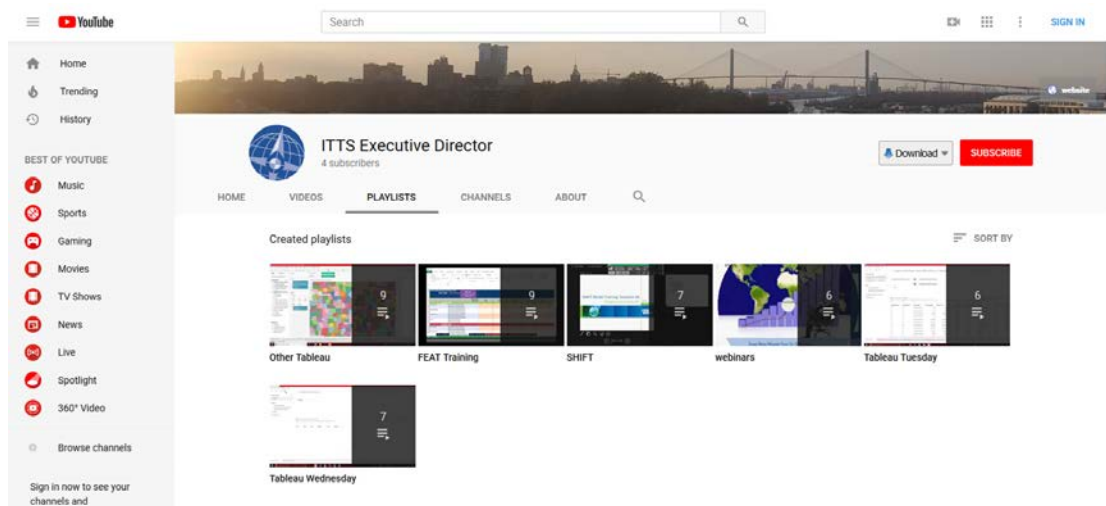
YouTube

Search

SIGN IN

Home
Trending
History

BEST OF YOUTUBE
Music
Sports
Gaming
Movies
TV Shows
News
Live
Spotlight
360° Video

Browse channels

Sign in now to see your channels and

website

ITTS Executive Director
4 subscribers

Download

SUBSCRIBE

HOME VIDEOS PLAYLISTS CHANNELS ABOUT

Created playlists

SORT BY

9
Other Tableau

9
FEAT Training

7
SHIFT

6
webinars

6
Tableau Tuesday

7
Tableau Wednesday